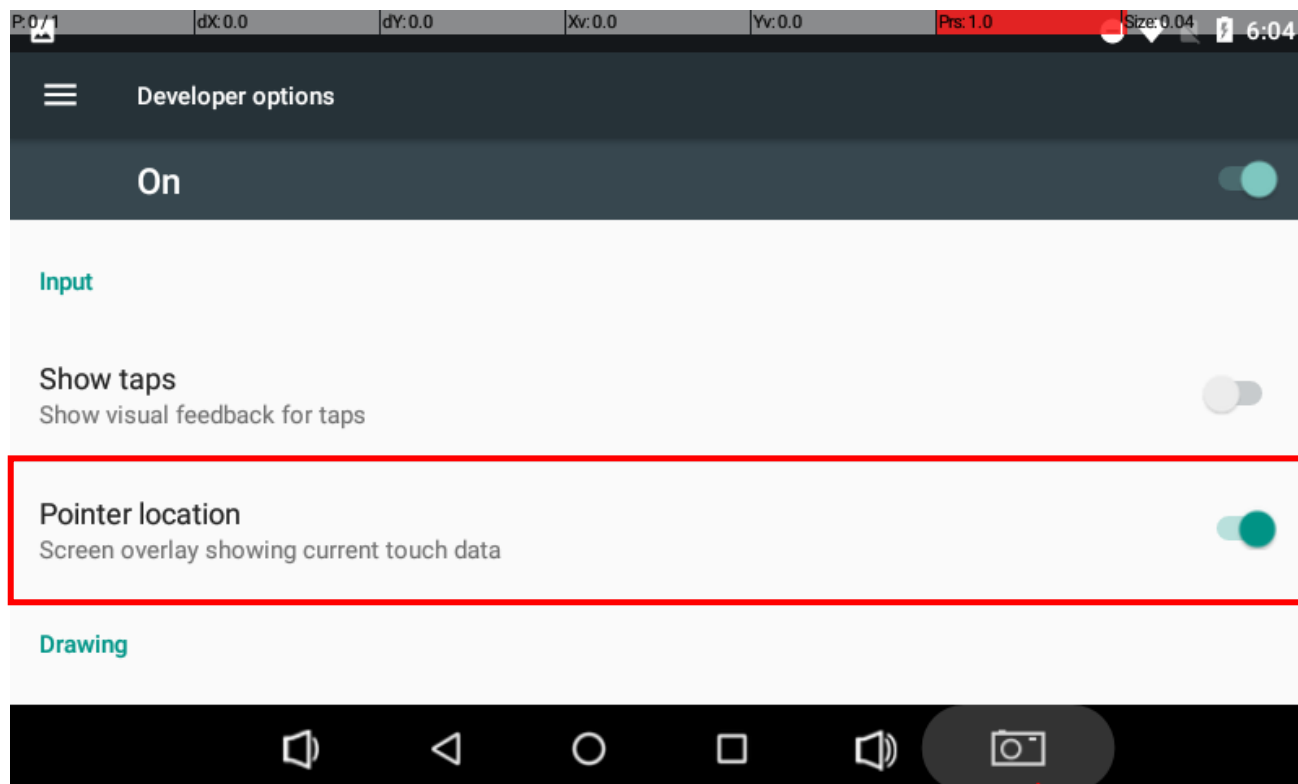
P: 0 / 1 dX: 0.0 dY: 0.0 Xv: 0.0 Yv: 0.0 Prs: 1.0 Size: 0.04 6:04

Developer options

On

Input

Show taps
Show visual feedback for taps

Pointer location
Screen overlay showing current touch data

Drawing